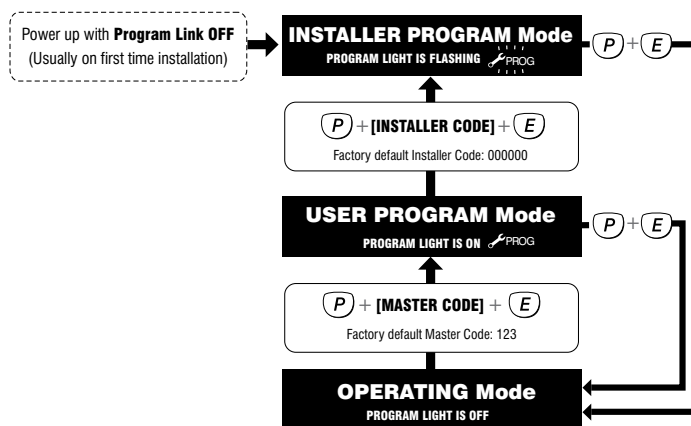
Power up with **Program Link OFF** (Usually on first time installation)

INSTALLER PROGRAM Mode
PROGRAM LIGHT IS FLASHING PROG

P + E

P + [INSTALLER CODE] + E
Factory default Installer Code: 000000

USER PROGRAM Mode
PROGRAM LIGHT IS ON PROG

P + E

P + [MASTER CODE] + E
Factory default Master Code: 123

OPERATING Mode
PROGRAM LIGHT IS OFF